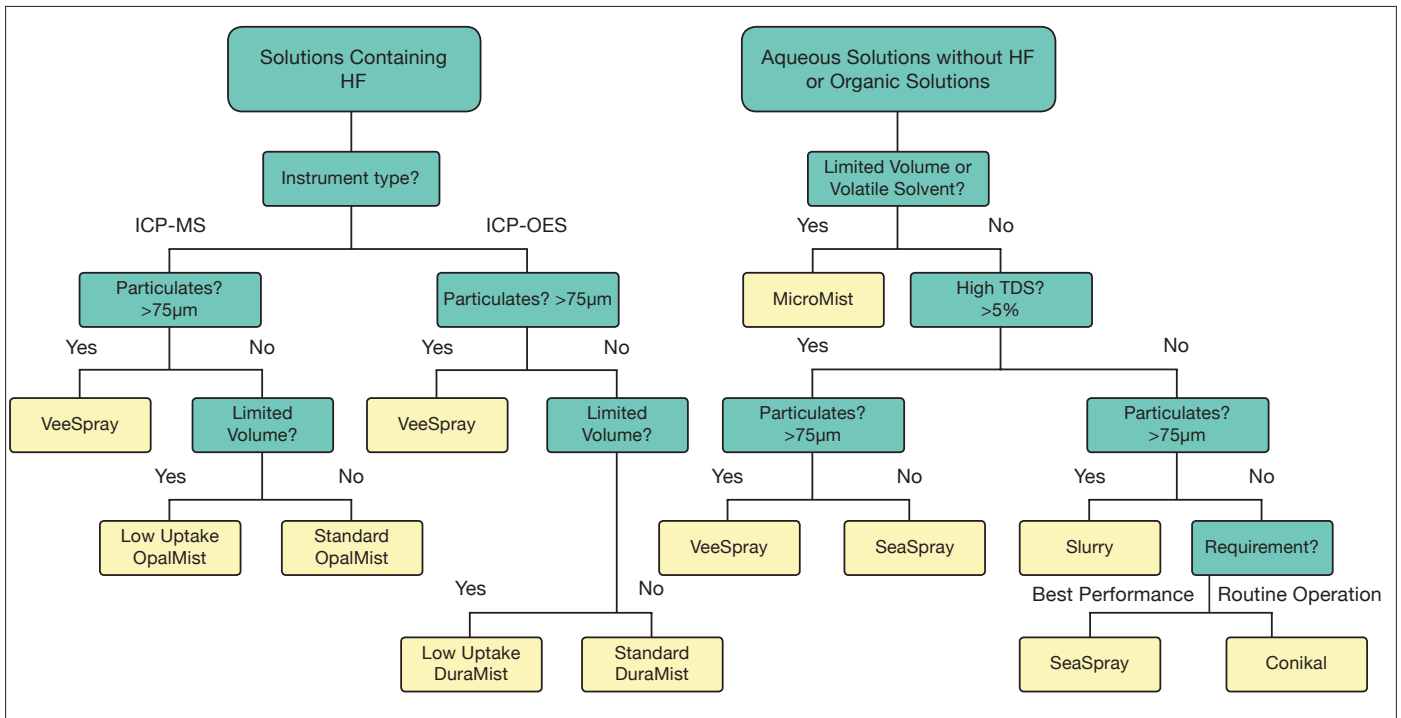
Solutions Containing HF

Instrument type?

ICP-MS

ICP-OES

Particulates? >75µm

Yes

No

VeeSpray

Limited Volume?

Yes

No

Low Uptake OpalMist

Standard OpalMist

Particulates? >75µm

Yes

No

VeeSpray

Limited Volume?

Yes

No

Low Uptake DuraMist

Standard DuraMist

Aqueous Solutions without HF or Organic Solutions

Limited Volume or Volatile Solvent?

Yes

No

MicroMist

High TDS? >5%

Yes

No

Particulates? >75µm

Yes

No

VeeSpray

SeaSpray

Particulates? >75µm

Yes

No

Slurry

Requirement?

Best Performance

Routine Operation

SeaSpray

Conikal